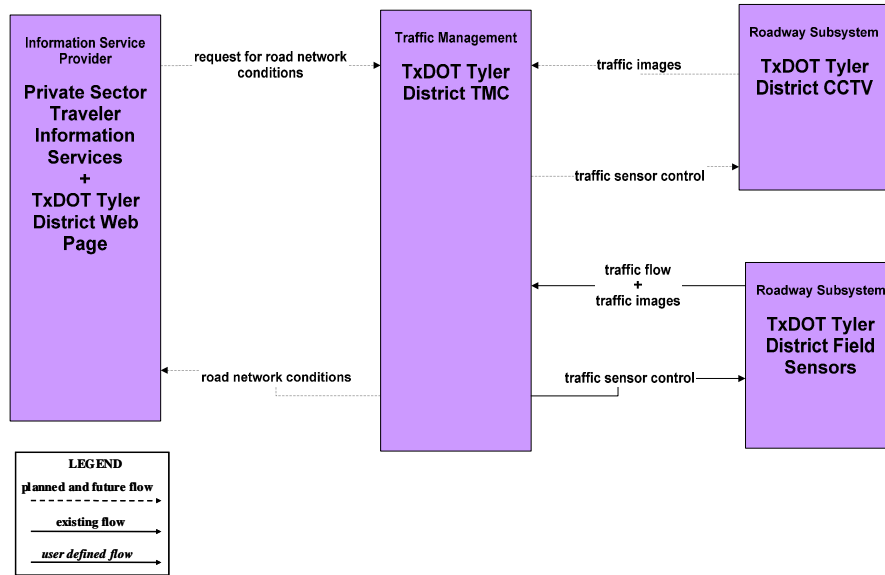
Information Service Provider

Private Sector Traveler Information Services + TxDOT Tyler District Web Page

request for road network conditions

road network conditions

Traffic Management

TxDOT Tyler District TMC

traffic images

traffic sensor control

traffic flow + traffic images

traffic sensor control

Roadway Subsystem

TxDOT Tyler District CCTV

Roadway Subsystem

TxDOT Tyler District Field Sensors

LEGEND

planned and future flow

existing flow

user defined flow